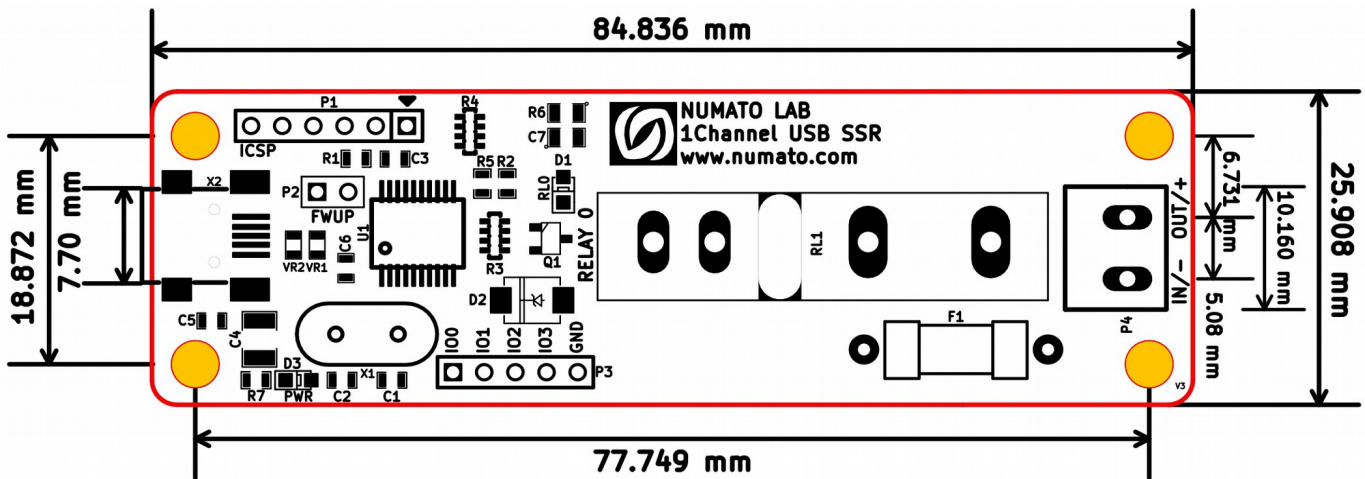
84.836 mm

NUMATO LAB
1Channel USB SSR
www.numato.com

P1
ICSP
R4
R6
C7
R1
C3
R5
R2
D1
P2
FWUP
U1
C6
VR2
VR1
X2
RL0
R3
Q1
RELAY 0
RL1
D2
C5
C4
D3
PWR
R7
C2
X1
C1
IO0
IO1
IO2
IO3
GND
P3
F1
P4
OUT/+
IN/−
V3

18.872 mm
7.70 mm
6.731 mm
10.160 mm
5.08 mm
25.908 mm

77.749 mm